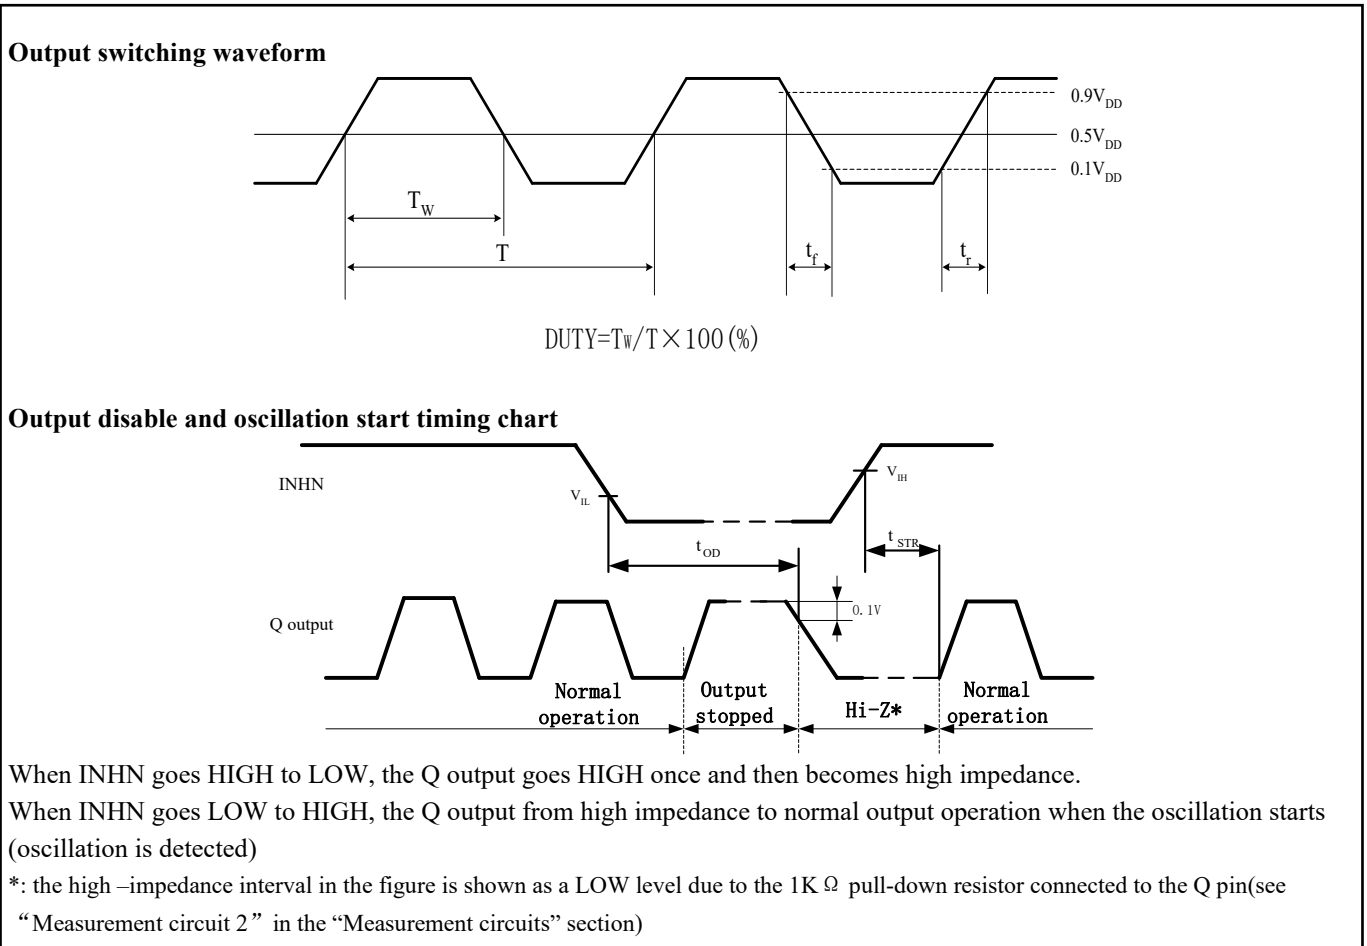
**Output switching waveform**

$0.9V_{DD}$
$0.5V_{DD}$
$0.1V_{DD}$

$T_W$
T
$t_f$
$t_r$

DUTY=Tw/T×100(%)

**Output disable and oscillation start timing chart**

INHN
$V_{IL}$
$V_{IH}$
$t_{OD}$
$t_{STR}$
Q output
0. 1V
Normal operation
Output stopped
Hi-Z*
Normal operation

When INHN goes HIGH to LOW, the Q output goes HIGH once and then becomes high impedance.

When INHN goes LOW to HIGH, the Q output from high impedance to normal output operation when the oscillation starts (oscillation is detected)

*: the high –impedance interval in the figure is shown as a LOW level due to the 1K Ω pull-down resistor connected to the Q pin(see "Measurement circuit 2" in the "Measurement circuits" section)